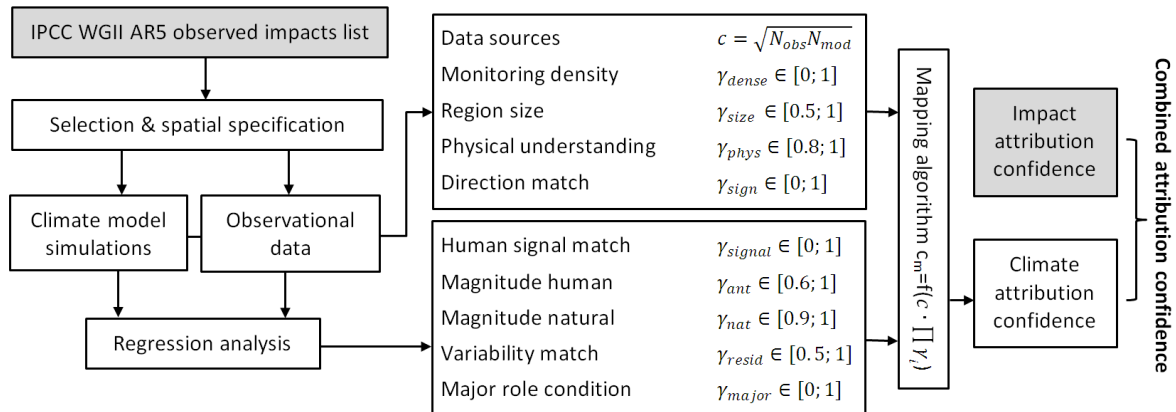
IPCC WGII AR5 observed impacts list

Selection & spatial specification

Climate model simulations

Observational data

Regression analysis

Data sources $c = \sqrt{N_{obs}N_{mod}}$

Monitoring density $\gamma_{dense} \in [0;1]$

Region size $\gamma_{size} \in [0.5;1]$

Physical understanding $\gamma_{phys} \in [0.8;1]$

Direction match $\gamma_{sign} \in [0;1]$

Human signal match $\gamma_{signal} \in [0;1]$

Magnitude human $\gamma_{ant} \in [0.6;1]$

Magnitude natural $\gamma_{nat} \in [0.9;1]$

Variability match $\gamma_{resid} \in [0.5;1]$

Major role condition $\gamma_{major} \in [0;1]$

Mapping algorithm $c_m=f(c \cdot \prod \gamma_i)$

Impact attribution confidence

Climate attribution confidence

Combined attribution confidence